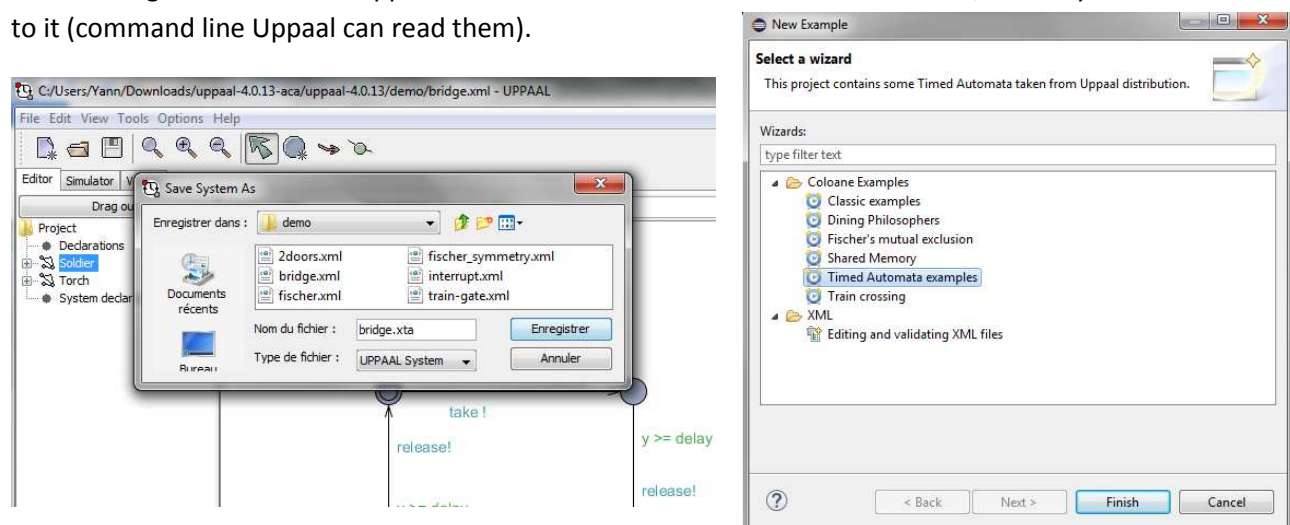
to it (command line Uppaal can read them).

C:/Users/Yann/Downloads/uppaal-4.0.13-aca/uppaal-4.0.13/demo/bridge.xml - UPPAAL

File Edit View Tools Options Help

Editor Simulator V

Drag ou

Project
Declarations
Soldier
Torch
System declar

Save System As

Enregistrer dans : demo

2doors.xml
bridge.xml
fischer.xml
fischer_symmetry.xml
interrupt.xml
train-gate.xml

Documents récents

Bureau

Nom du fichier : bridge.xta
Enregistrer

Type de fichier : UPPAAL System
Annuler

take !

release!

y >= delay

release!

New Example

Select a wizard

This project contains some Timed Automata taken from Uppaal distribution.

Wizards:

type filter text

Coloane Examples
Classic examples
Dining Philosophers
Fischer's mutual exclusion
Shared Memory
Timed Automata examples
Train crossing
XML
Editing and validating XML files

< Back
Next >
Finish
Cancel